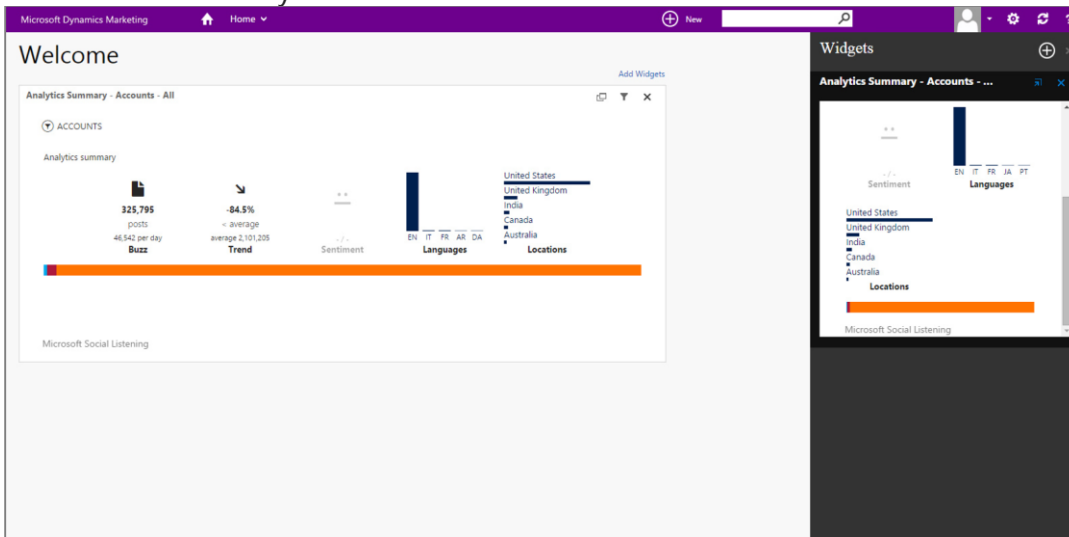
Microsoft Dynamics Marketing Home New

Welcome

Add Widgets

Analytics Summary - Accounts - All

ACCOUNTS

Analytics summary

325,795
posts
46,542 per day
Buzz

-84.5%
< average
average 2,101,205
Trend

-/-
Sentiment

EN IT FR AR DA
Languages

United States
United Kingdom
India
Canada
Australia
Locations

Microsoft Social Listening

Widgets

Analytics Summary - Accounts - ...

-/-
Sentiment

EN IT FR JA PT
Languages

United States
United Kingdom
India
Canada
Australia
Locations

Microsoft Social Listening